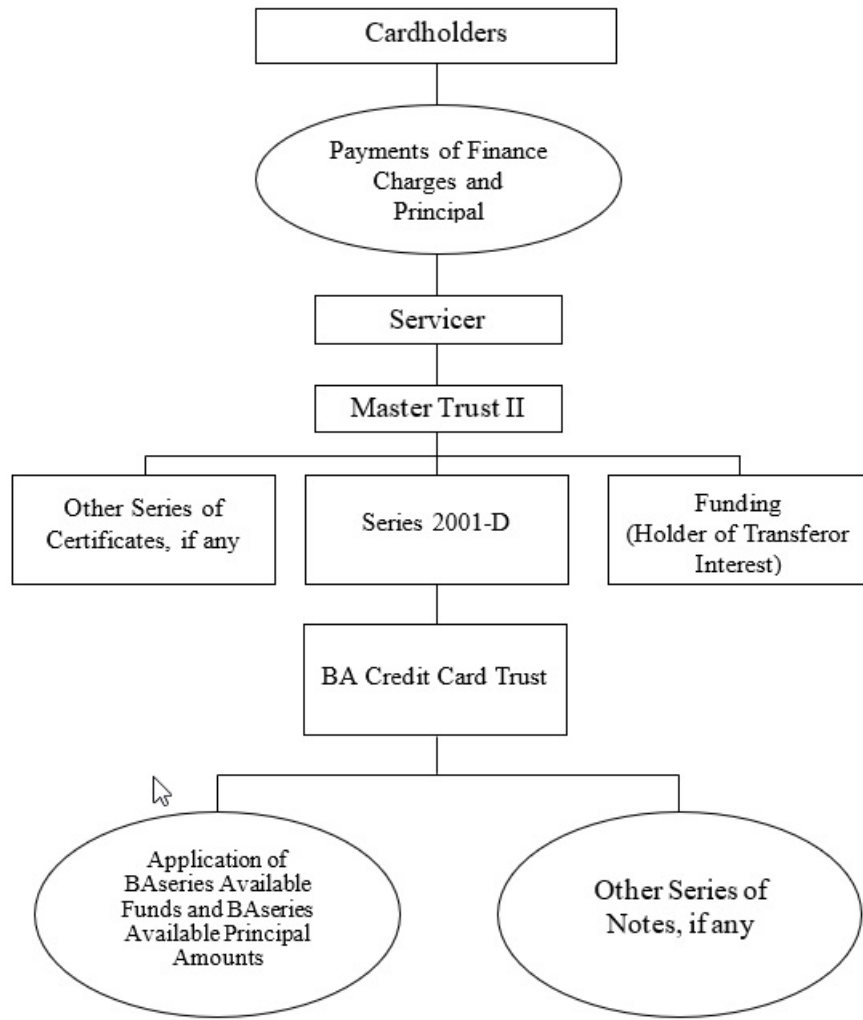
Cardholders

Payments of Finance Charges and Principal

Servicer

Master Trust II

Other Series of Certificates, if any

Series 2001-D

Funding (Holder of Transferor Interest)

BA Credit Card Trust

Application of BAseries Available Funds and BAseries Available Principal Amounts

Other Series of Notes, if any